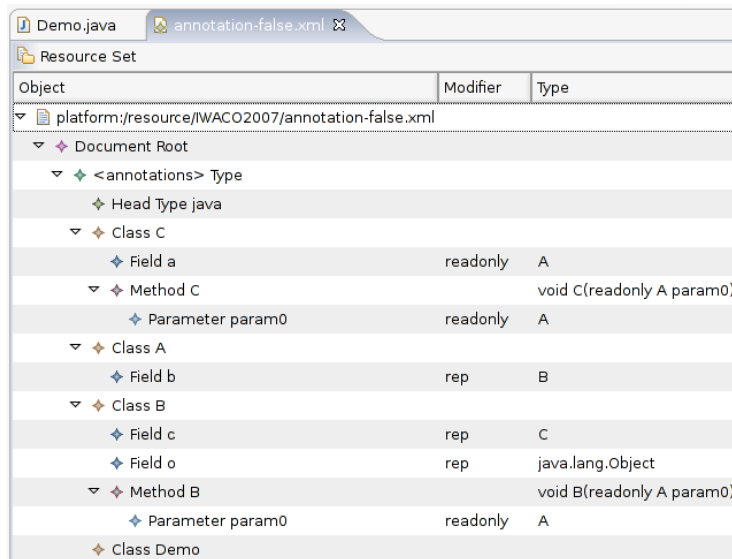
Demo.java | annotation-false.xml ☒

Resource Set

| Object | Modifier | Type |
|---|---|---|
| platform:/resource/IWACO2007/annotation-false.xml | | |
| Document Root | | |
| <annotations> Type | | |
| Head Type java | | |
| Class C | | |
| Field a | readonly | A |
| Method C | | void C(readonly A param0) |
| Parameter param0 | readonly | A |
| Class A | | |
| Field b | rep | B |
| Class B | | |
| Field c | rep | C |
| Field o | rep | java.lang.Object |
| Method B | | void B(readonly A param0) |
| Parameter param0 | readonly | A |
| Class Demo | | |